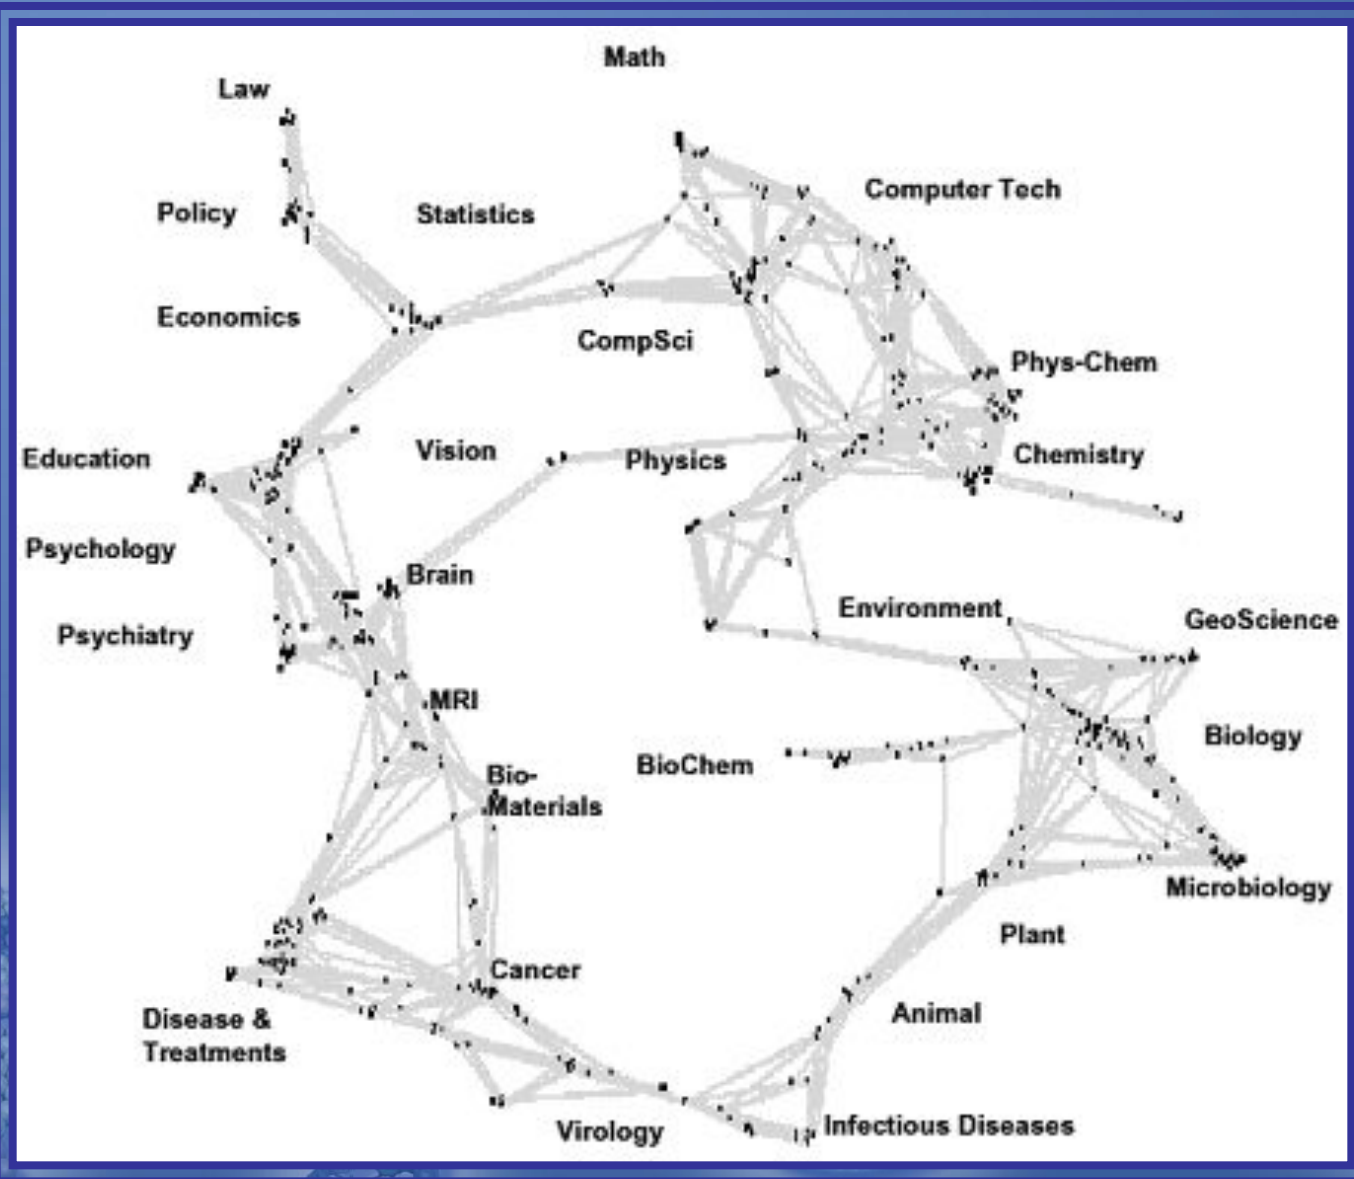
Math

Law

Policy

Statistics

Computer Tech

Economics

CompSci

Phys-Chem

Education

Vision

Physics

Chemistry

Psychology

Brain

Environment

GeoScience

Psychiatry

MRI

Biology

BioChem

Bio-Materials

Microbiology

Plant

Cancer

Disease & Treatments

Animal

Virology

Infectious Diseases